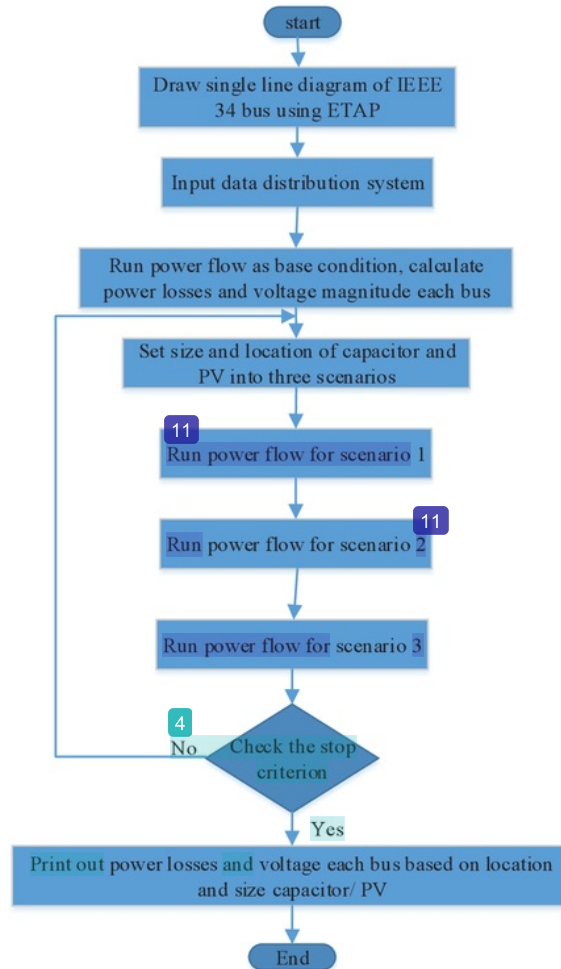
start

Draw single line diagram of IEEE 34 bus using ETAP

Input data distribution system

Run power flow as base condition, calculate power losses and voltage magnitude each bus

Set size and location of capacitor and PV into three scenarios

11

Run power flow for scenario 1

11

Run power flow for scenario 2

Run power flow for scenario 3

4

No

Check the stop criterion

Yes

Print out power losses and voltage each bus based on location and size capacitor/ PV

End